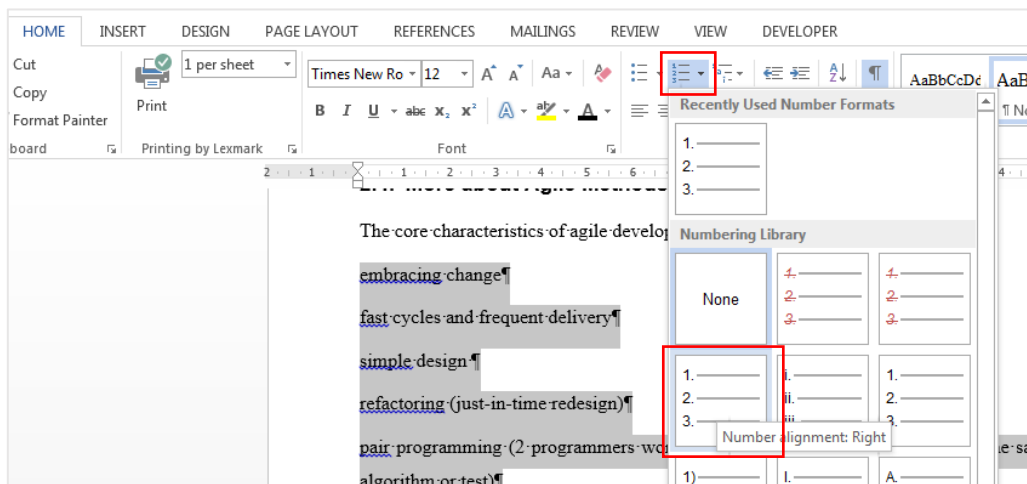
HOME INSERT DESIGN PAGE LAYOUT REFERENCES MAILINGS REVIEW VIEW DEVELOPER

Cut
Copy
Format Painter
board

Print
1 per sheet
Printing by Lexmark

Times New Ro 12
Font

AaBbCcDc AaB
¶ No

2.1. More about Agile Methods

The·core·characteristics·of·agile·develop

embracing·change¶

fast·cycles·and·frequent·delivery¶

simple·design·¶

refactoring·(just-in-time·redesign)¶

pair·programming·(2·programmers·wo

algorithm·or·test)¶

Recently Used Number Formats

1.
2.
3.

Numbering Library

None

1.
2.
3.

1.
2.
3.

1.
2.
3.

i.
ii.
iii.

1.
2.
3.

Number alignment: Right

1)
I.
A.